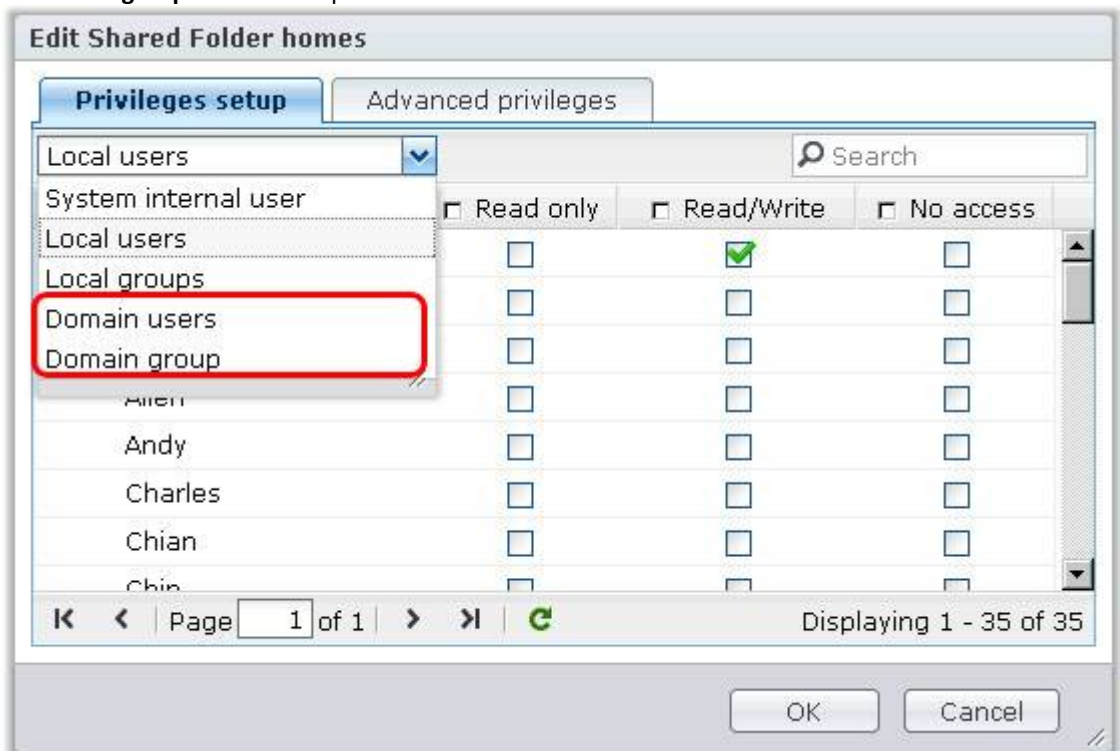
Edit Shared Folder homes

Privileges setup | Advanced privileges

Local users

Search

System internal user
Local users
Local groups
Domain users
Domain group

Read only | Read/Write | No access

Allen
Andy
Charles
Chian
Chin

Page 1 of 1

Displaying 1 - 35 of 35

OK | Cancel